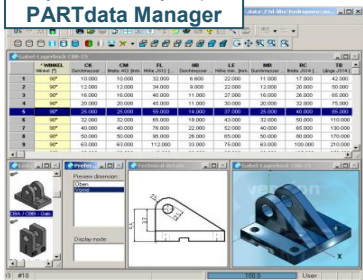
PARTdata Manager

| | WINKEL | CB | CM | FL | HB | LE | MB | RC | TR |
|---|---|---|---|---|---|---|---|---|---|
| 1 | 90° | 10.000 | 10.000 | 32.000 | 6.600 | 22.000 | 11.000 | 17.000 | 42.000 |
| 2 | 90° | 12.000 | 12.000 | 34.000 | 9.000 | 22.000 | 12.000 | 20.000 | 50.000 |
| 3 | 90° | 16.000 | 16.000 | 40.000 | 11.000 | 27.000 | 16.000 | 26.000 | 65.000 |
| 4 | 90° | 20.000 | 20.000 | 45.000 | 11.000 | 30.000 | 20.000 | 32.000 | 75.000 |
| 5 | 90° | 25.000 | 25.000 | 50.000 | 14.000 | 37.000 | 25.000 | 40.000 | 85.000 |
| 6 | 90° | 32.000 | 32.000 | 65.000 | 18.000 | 43.000 | 32.000 | 50.000 | 110.000 |
| 7 | 90° | 40.000 | 40.000 | 78.000 | 22.000 | 52.000 | 40.000 | 66.000 | 135.000 |
| 8 | 90° | 50.000 | 50.000 | 95.000 | 26.000 | 65.000 | 50.000 | 80.000 | 170.000 |
| 9 | 90° | 63.000 | 63.000 | 112.000 | 33.000 | 75.000 | 63.000 | 100.000 | 210.000 |

Preview dimension:
Oben
Vorne

Display mode:

Technical details

#10

Uber